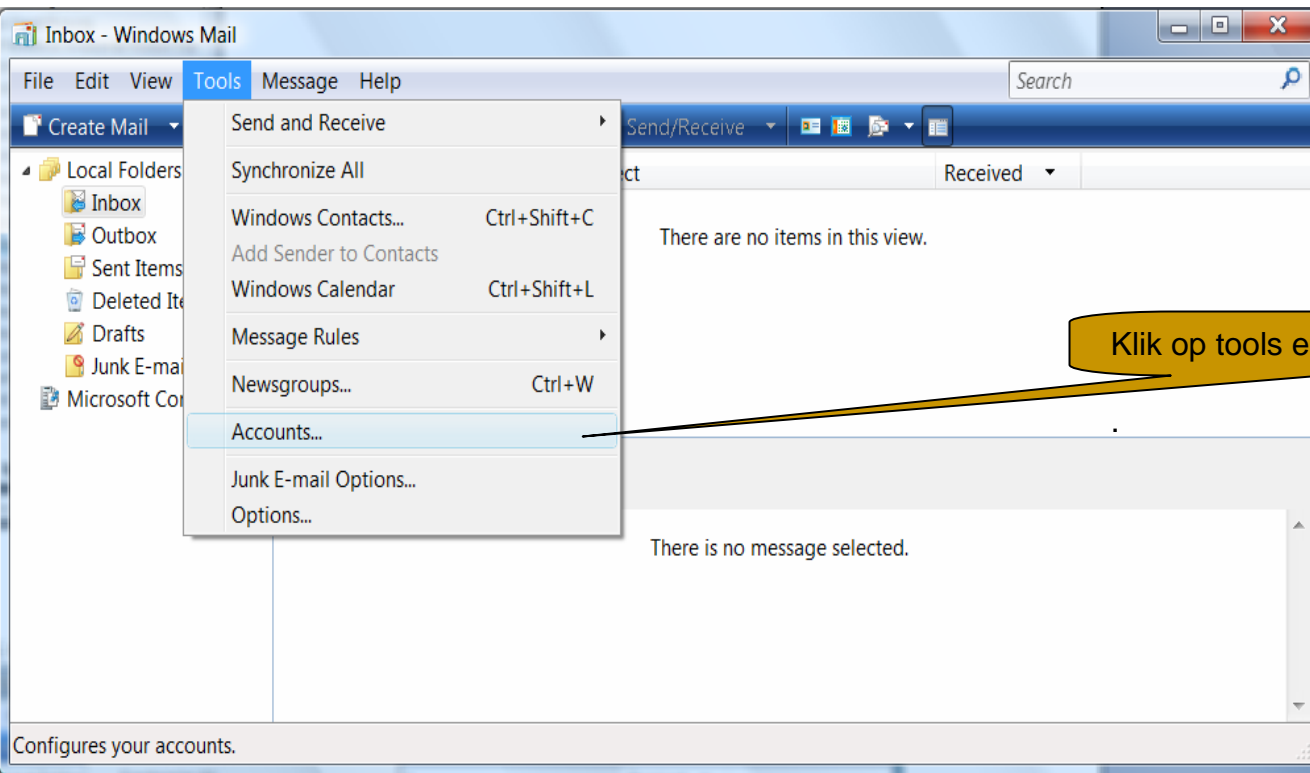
Inbox - Windows Mail

File Edit View Tools Message Help

Search

Create Mail

Send/Receive

Local Folders
Inbox
Outbox
Sent Items
Deleted It
Drafts
Junk E-mai
Microsoft Co

Send and Receive
Synchronize All
Windows Contacts... Ctrl+Shift+C
Add Sender to Contacts
Windows Calendar Ctrl+Shift+L
Message Rules
Newsgroups... Ctrl+W
Accounts...
Junk E-mail Options...
Options...

ct

Received

There are no items in this view.

Klik op tools e

There is no message selected.

Configures your accounts.